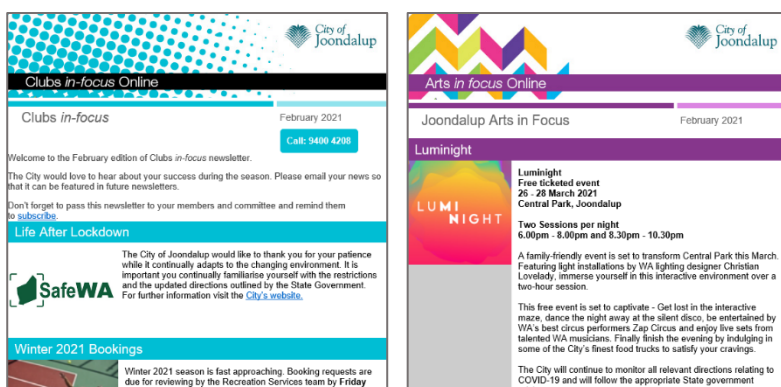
City of Joondalup

Clubs in-focus Online

Clubs in-focus

February 2021

Call: 9400 4208

Welcome to the February edition of Clubs in-focus newsletter.

The City would love to hear about your success during the season. Please email your news so that it can be featured in future newsletters.

Don't forget to pass this newsletter to your members and committee and remind them to subscribe.

Life After Lockdown

SafeWA

The City of Joondalup would like to thank you for your patience while it continually adapts to the changing environment. It is important you continually familiarise yourself with the restrictions and the updated directions outlined by the State Government. For further information visit the City's website.

Winter 2021 Bookings

Winter 2021 season is fast approaching. Booking requests are due for reviewing by the Recreation Services team by Friday

City of Joondalup

Arts in focus Online

Joondalup Arts in Focus

February 2021

Luminight

LUMI NIGHT

Luminight
Free ticketed event
26 - 28 March 2021
Central Park, Joondalup

Two Sessions per night
6.00pm - 8.00pm and 8.30pm - 10.30pm

A family-friendly event is set to transform Central Park this March. Featuring light installations by WA lighting designer Christian Lovelady, immerse yourself in this interactive environment over a two-hour session.

This free event is set to captivate - Get lost in the interactive maze, dance the night away at the silent disco, be entertained by WA's best circus performers Zap Circus and enjoy live sets from talented WA musicians. Finally finish the evening by indulging in some of the City's finest food trucks to satisfy your cravings.

The City will continue to monitor all relevant directions relating to COVID-19 and will follow the appropriate State government